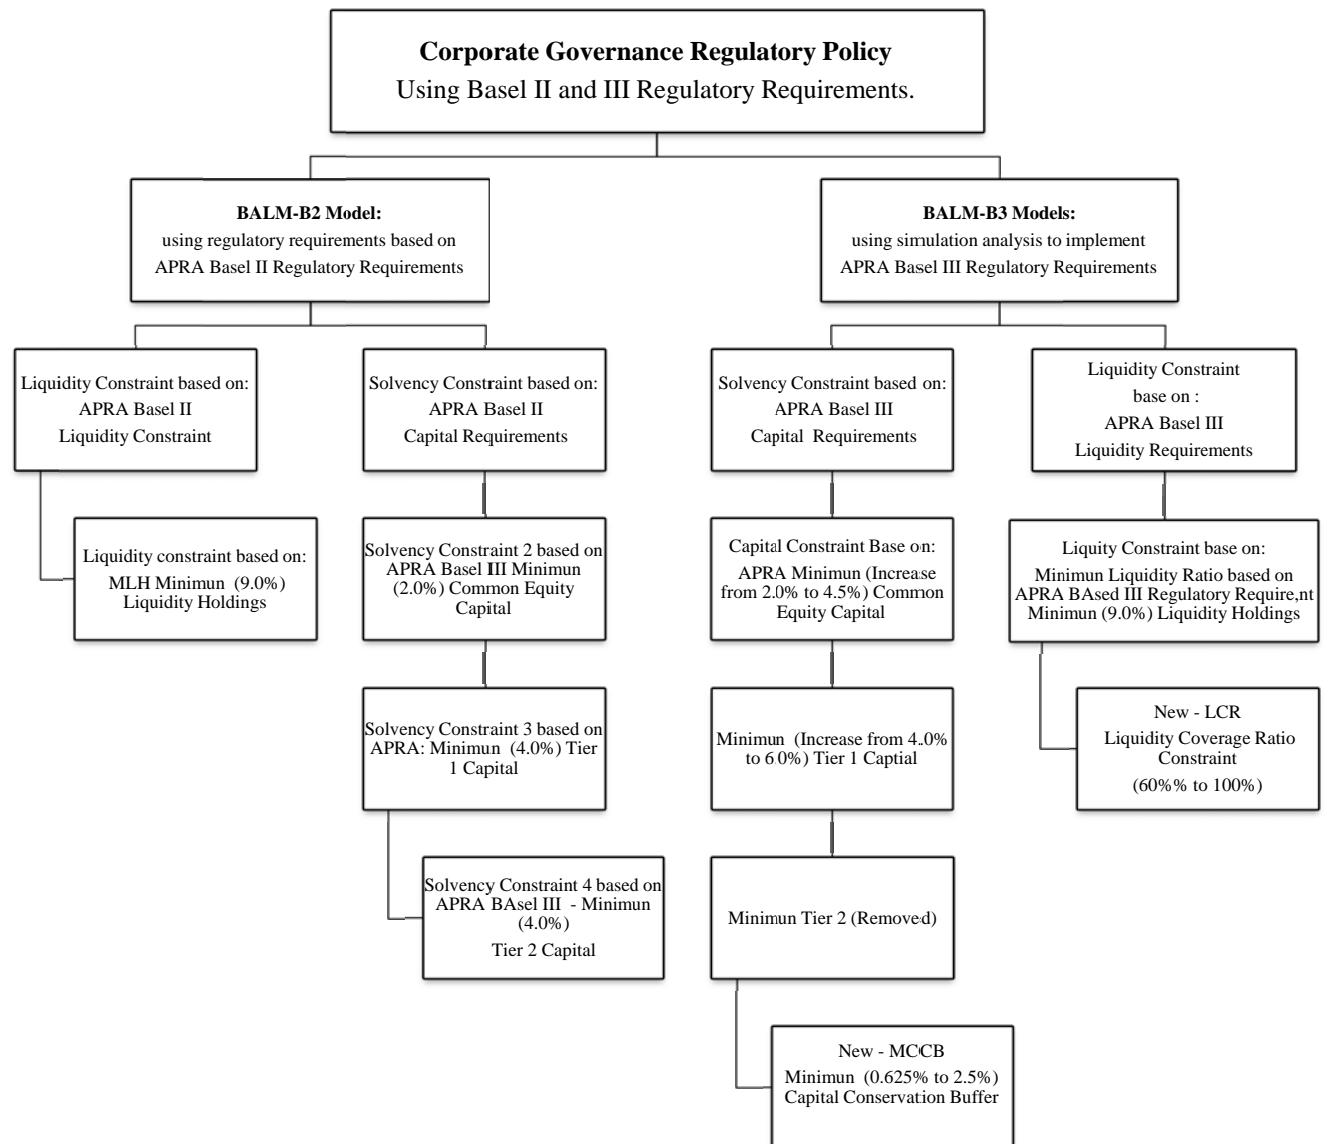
**Corporate Governance Regulatory Policy**
Using Basel II and III Regulatory Requirements.

**BALM-B2 Model:**
using regulatory requirements based on
APRA Basel II Regulatory Requirements

**BALM-B3 Models:**
using simulation analysis to implement
APRA Basel III Regulatory Requirements

Liquidity Constraint based on:
APRA Basel II
Liquidity Constraint

Liquidity constraint based on:
MLH Minimun (9.0%)
Liquidity Holdings

Solvency Constraint based on:
APRA Basel II
Capital Requirements

Solvency Constraint 2 based on
APRA Basel III Minimun
(2.0%) Common Equity
Capital

Solvency Constraint 3 based on
APRA: Minimun (4.0%) Tier
1 Capital

Solvency Constraint 4 based on
APRA BAsel III - Minimun
(4.0%)
Tier 2 Capital

Solvency Constraint based on:
APRA Basel III
Capital Requirements

Capital Constraint Base on:
APRA Minimun (Increase
from 2.0% to 4.5%) Common
Equity Capital

Minimun (Increase from 4.0%
to 6 0%) Tier 1 Captial

Minimun Tier 2 (Removed)

New - MCCB
Minimun (0.625% to 2.5%)
Capital Conservation Buffer

Liquidity Constraint
base on :
APRA Basel III
Liquidity Requirements

Liquity Constraint base on:
Minimun Liquidity Ratio based on
APRA BAsed III Regulatory Require,nt
Minimun (9.0%) Liquidity Holdings

New - LCR
Liquidity Coverage Ratio
Constraint
(60%% to 100%)